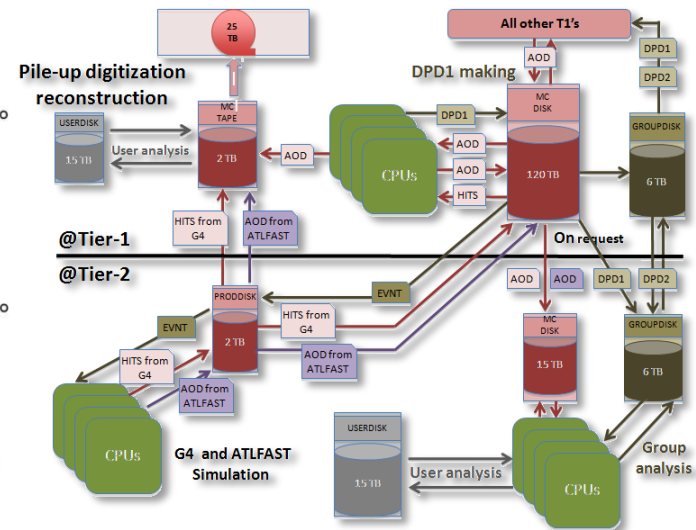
25 TB

All other T1's

AOD

DPD1

DPD2

Pile-up digitization reconstruction

DPD1 making

USERDISK

15 TB

User analysis

MC TAPE

2 TB

AOD

DPD1

MC DISK

AOD

AOD

CPUs

120 TB

HITS

GROUPDISK

6 TB

HITS from G4

AOD from ATLFAST

@Tier-1

On request

@Tier-2

EVNT

AOD

AOD

DPD1

DPD2

PRODDISK

HITS from G4

EVNT

2 TB

MC DISK

GROUPDISK

HITS from G4

AOD from ATLFAST

15 TB

6 TB

AOD from ATLFAST

CPUs

G4 and ATLFAST Simulation

USERDISK

15 TB

User analysis

CPUs

Group analysis